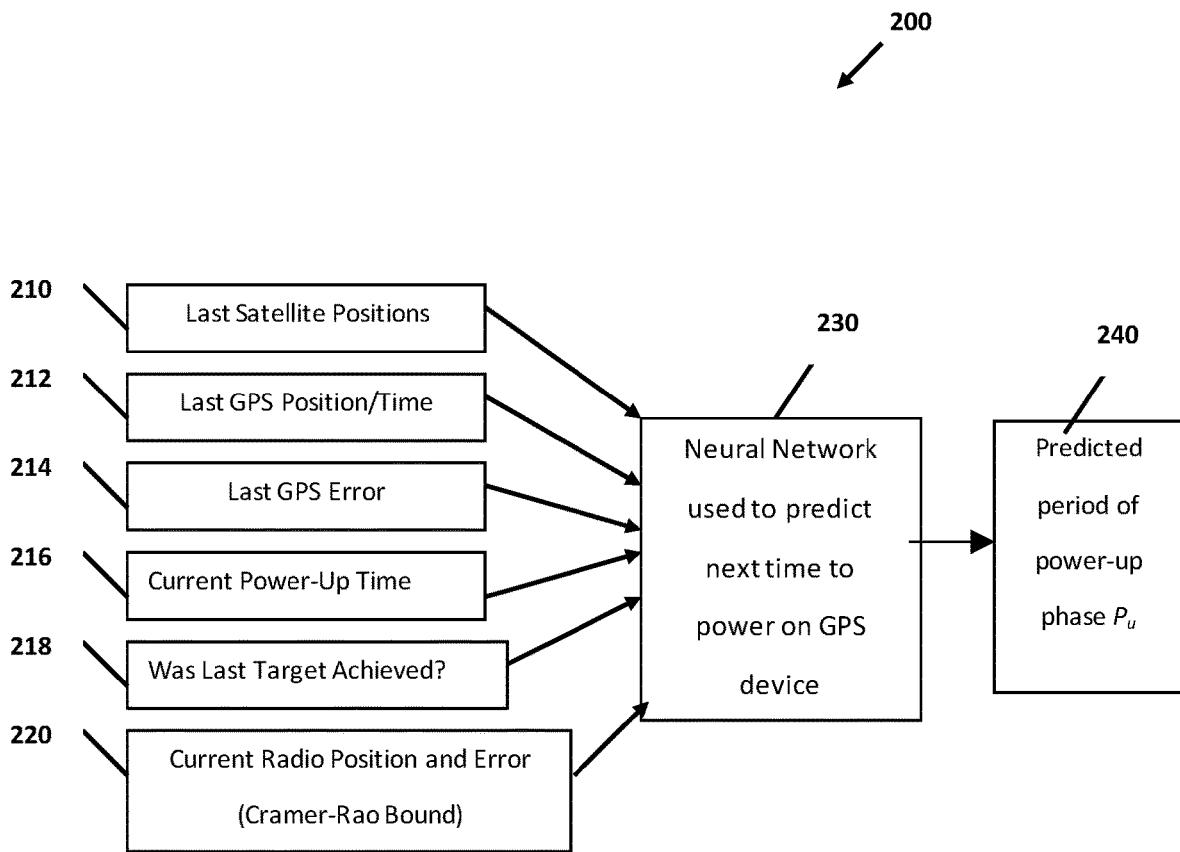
200

210 Last Satellite Positions

212 Last GPS Position/Time

214 Last GPS Error

216 Current Power-Up Time

218 Was Last Target Achieved?

220 Current Radio Position and Error (Cramer-Rao Bound)

230 Neural Network used to predict next time to power on GPS device

240 Predicted period of power-up phase $P_u$